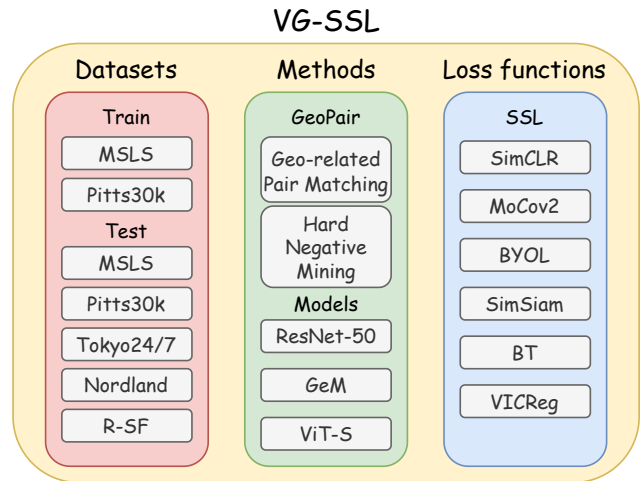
VG-SSL

Datasets

Train

MSLS

Pitts30k

Test

MSLS

Pitts30k

Tokyo24/7

Nordland

R-SF

Methods

GeoPair

Geo-related Pair Matching

Hard Negative Mining

Models

ResNet-50

GeM

ViT-S

Loss functions

SSL

SimCLR

MoCov2

BYOL

SimSiam

BT

VICReg